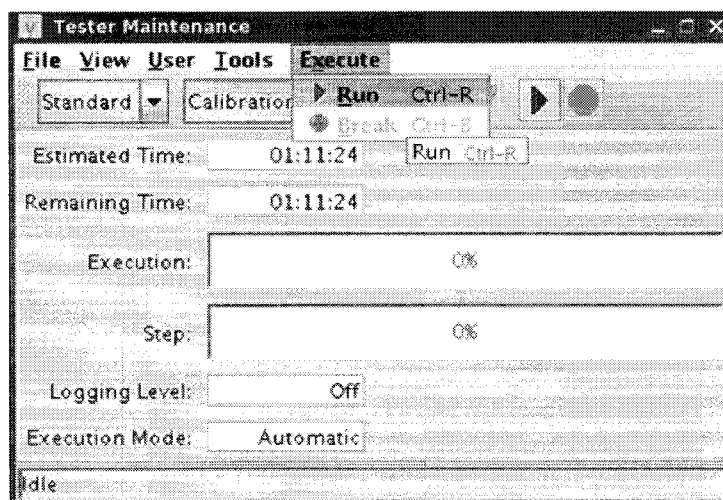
Tester Maintenance

File View User Tools Execute

Standard Calibration

Run Ctrl-R

Break Ctrl-B

Run Ctrl-R

Estimated Time: 01:11:24

Remaining Time: 01:11:24

Execution: 0%

Step: 0%

Logging Level: Off

Execution Mode: Automatic

Idle